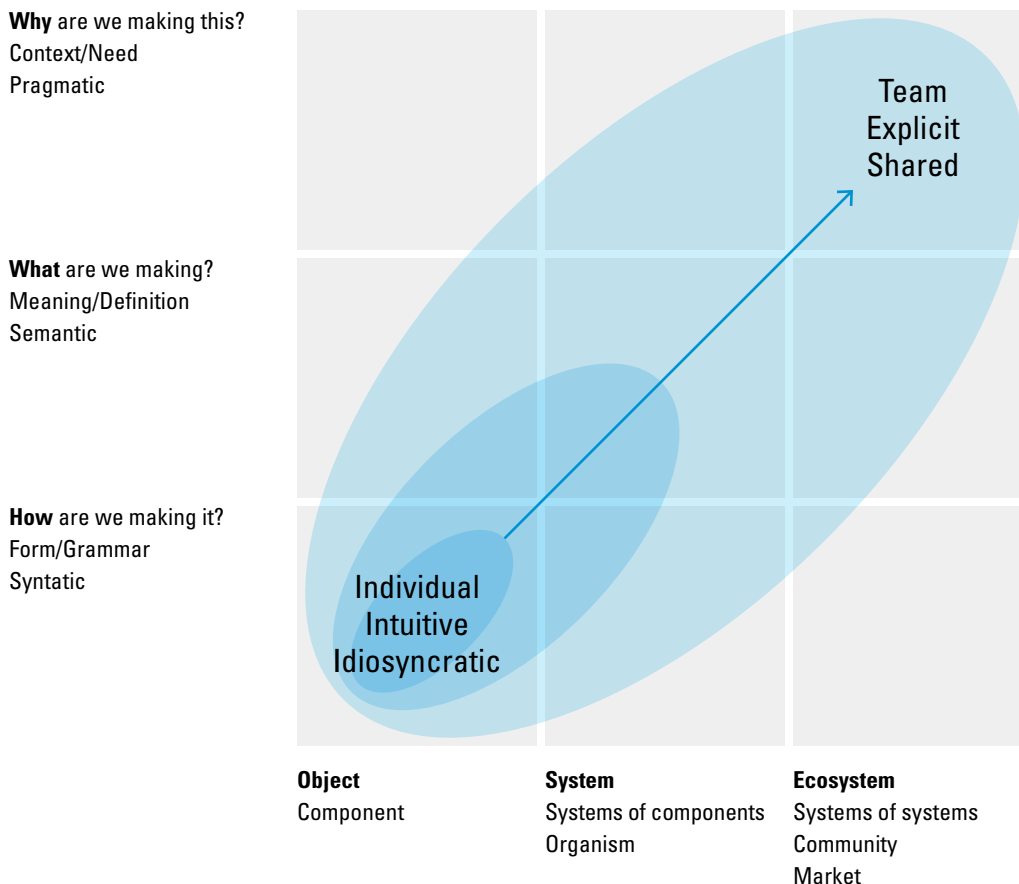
**Why** are we making this?
Context/Need
Pragmatic

**What** are we making?
Meaning/Definition
Semantic

**How** are we making it?
Form/Grammar
Syntatic

Team
Explicit
Shared

Individual
Intuitive
Idiosyncratic

**Object**
Component

**System**
Systems of components
Organism

**Ecosystem**
Systems of systems
Community
Market